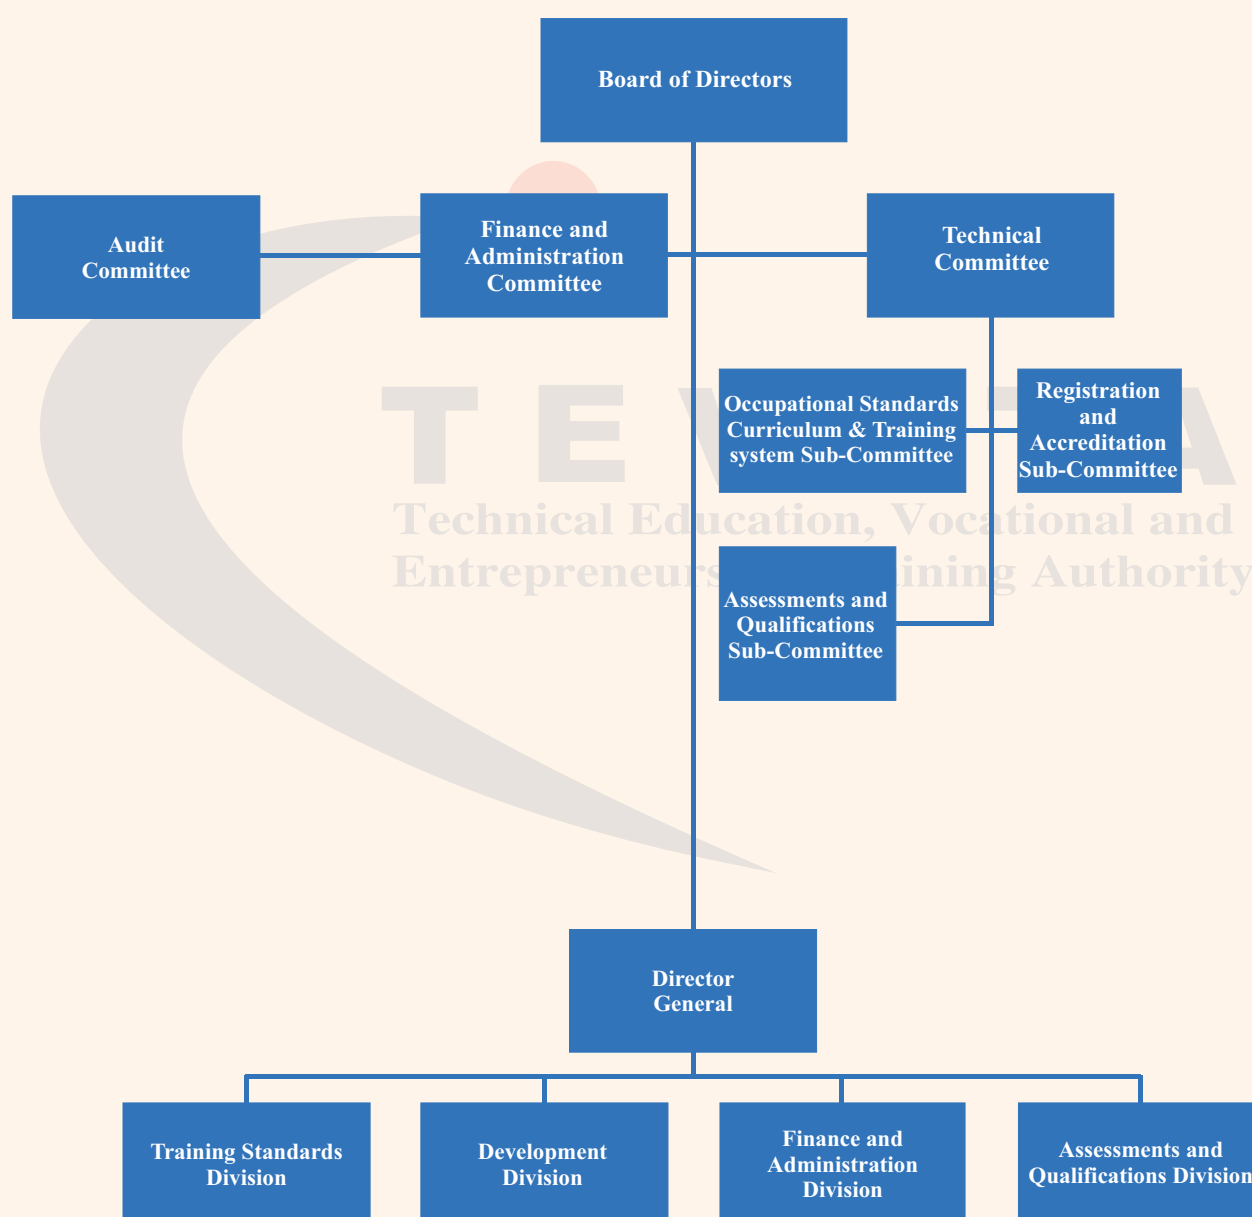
Board of Directors

Audit Committee

Finance and Administration Committee

Technical Committee

T E V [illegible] A

Technical Education, Vocational and Entrepreneurs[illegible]ining Authority

Occupational Standards Curriculum & Training system Sub-Committee

Registration and Accreditation Sub-Committee

Assessments and Qualifications Sub-Committee

Director General

Training Standards Division

Development Division

Finance and Administration Division

Assessments and Qualifications Division